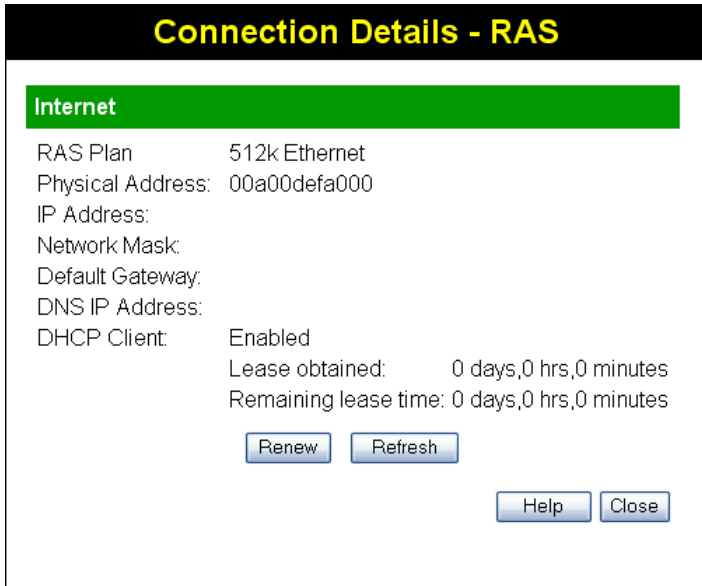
Connection Details - RAS

Internet

RAS Plan 512k Ethernet
Physical Address: 00a00defa000
IP Address:
Network Mask:
Default Gateway:
DNS IP Address:
DHCP Client: Enabled
Lease obtained: 0 days,0 hrs,0 minutes
Remaining lease time: 0 days,0 hrs,0 minutes

Renew Refresh

Help Close